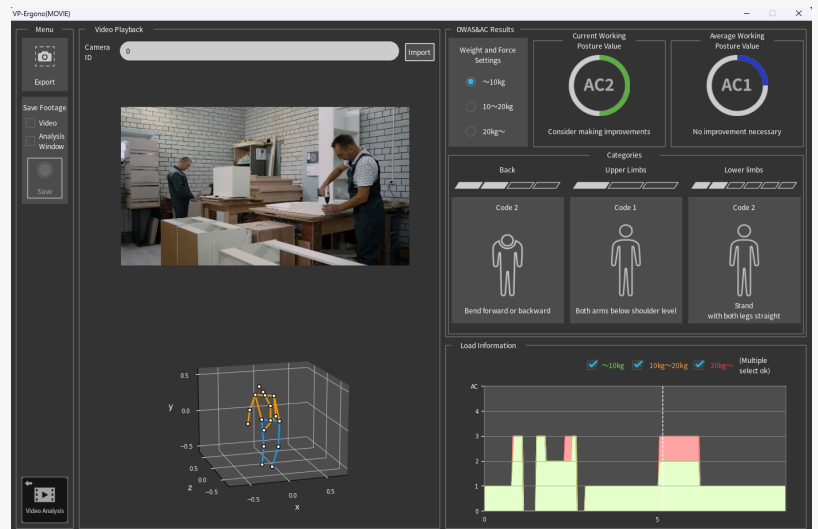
VP-Ergono(MOVIE)

Menu

Export

Save Footage

Video

Analysis Window

Save

Video Analysis

Video Playback

Camera ID

0

Import

y

0.5

0.0

−0.5

z

0.5

0.0

−0.5

−0.5

0.0

0.5

x

OWAS&AC Results

Weight and Force Settings

~10kg

10~20kg

20kg~

Current Working Posture Value

AC2

Consider making improvements

Average Working Posture Value

AC1

No improvement necessary

Categories

Back

Upper Limbs

Lower limbs

Code 2

Bend forward or backward

Code 1

Both arms below shoulder level

Code 2

Stand with both legs straight

Load Information

~10kg

10kg~20kg

20kg~

(Multiple select ok)

AC

4

3

2

1

0

0

5